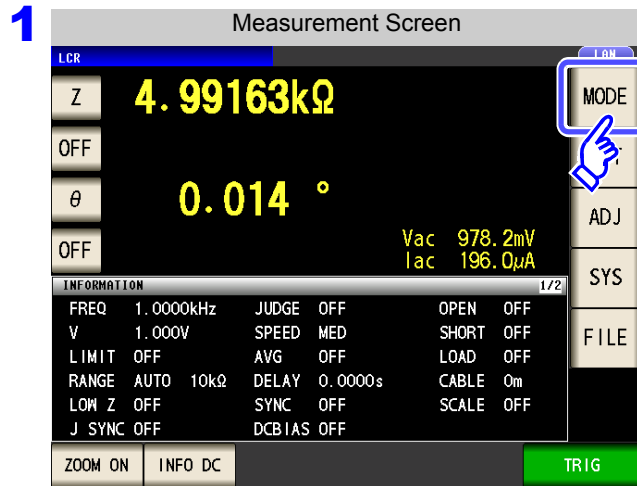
1

Measurement Screen

LCR

LAN

Z

4.99163kΩ

MODE

OFF

θ

0.014 °

ADJ

OFF

Vac 978.2mV
Iac 196.0μA

SYS

INFORMATION

1/2

FILE

| FREQ | 1.0000kHz | JUDGE | OFF | OPEN | OFF |
|---|---|---|---|---|---|
| V | 1.000V | SPEED | MED | SHORT | OFF |
| LIMIT | OFF | AVG | OFF | LOAD | OFF |
| RANGE | AUTO 10kΩ | DELAY | 0.0000s | CABLE | 0m |
| LOW Z | OFF | SYNC | OFF | SCALE | OFF |
| J SYNC | OFF | DCBIAS | OFF | | |

ZOOM ON

INFO DC

TRIG